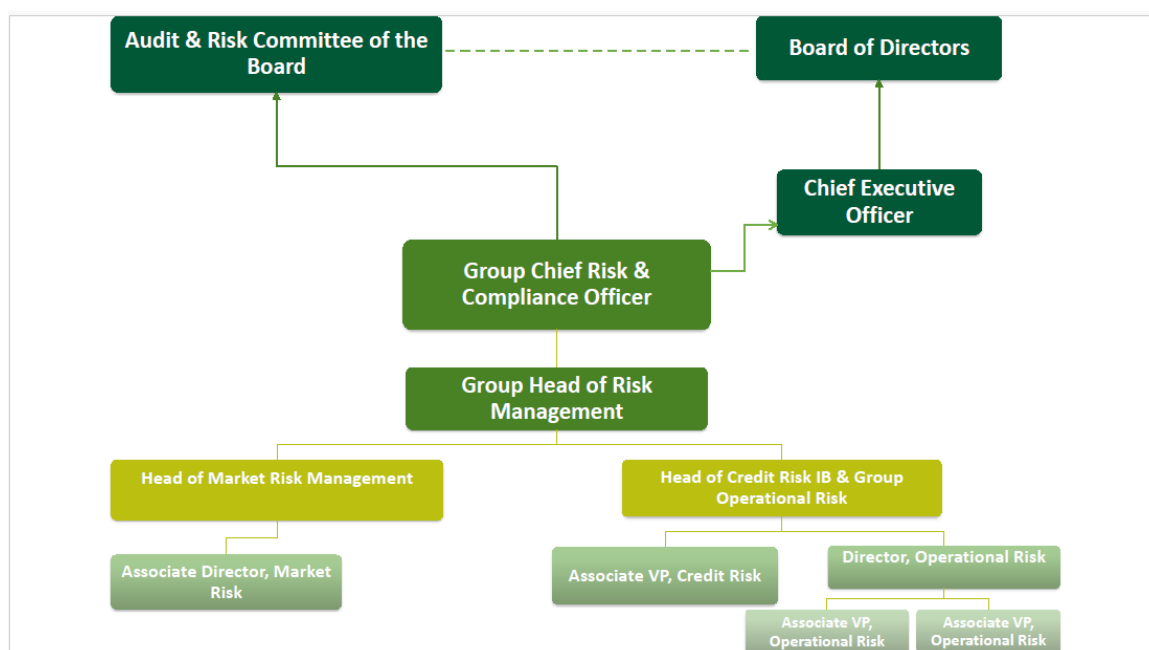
Audit & Risk Committee of the Board

Board of Directors

Chief Executive Officer

Group Chief Risk & Compliance Officer

Group Head of Risk Management

Head of Market Risk Management

Head of Credit Risk IB & Group Operational Risk

Associate Director, Market Risk

Associate VP, Credit Risk

Director, Operational Risk

Associate VP, Operational Risk

Associate VP, Operational Risk